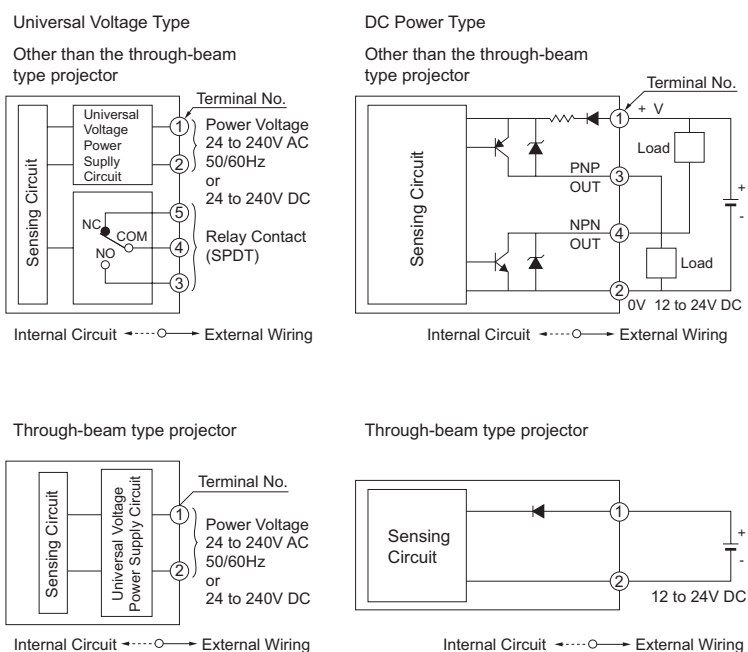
Universal Voltage Type

Other than the through-beam type projector

Universal Voltage Power Suplly Circuit

Sensing Circuit

Terminal No.

1

2

Power Voltage 24 to 240V AC 50/60Hz or 24 to 240V DC

NC

COM

NO

5

4

3

Relay Contact (SPDT)

Internal Circuit ← - - - ○ → External Wiring

DC Power Type

Other than the through-beam type projector

Terminal No.

+ V

1

Sensing Circuit

Load

PNP OUT

3

NPN OUT

4

Load

+

-

2

0V 12 to 24V DC

Internal Circuit ← - - - ○ → External Wiring

Through-beam type projector

Sensing Circuit

Universal Voltage Power Supply Circuit

Terminal No.

1

2

Power Voltage 24 to 240V AC 50/60Hz or 24 to 240V DC

Internal Circuit ← - - - ○ → External Wiring

Through-beam type projector

Sensing Circuit

1

2

+

-

12 to 24V DC

Internal Circuit ← - - - ○ → External Wiring